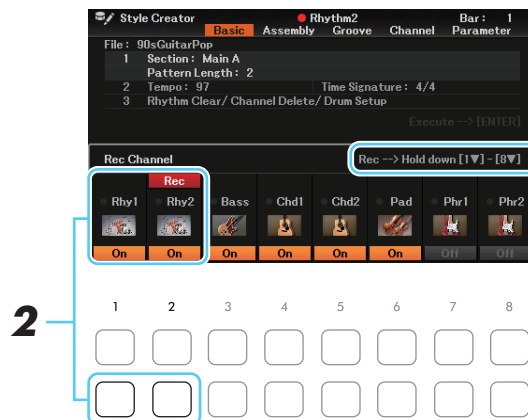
Style Creator

Rhythm2

Bar : 1

Basic Assembly Groove Channel Parameter

File : 90sGuitarPop

1 Section : Main A

Pattern Length : 2

2 Tempo : 97 Time Signature : 4/4

3 Rhythm Clear/ Channel Delete/ Drum Setup

Execute --> [ENTER]

Rec Channel

Rec --> Hold down [1▼] - [8▼]

Rec

| Rhy1 | Rhy2 | Bass | Chd1 | Chd2 | Pad | Phr1 | Phr2 |
|---|---|---|---|---|---|---|---|
| On | On | On | On | On | On | Off | Off |

2

1 2 3 4 5 6 7 8